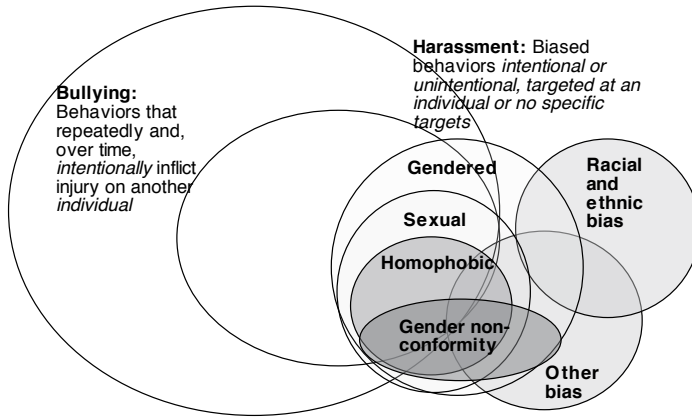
Harassment: Biased behaviors *intentional or unintentional, targeted at an individual or no specific targets*

Bullying: Behaviors that repeatedly and, over time, *intentionally* inflict injury on another *individual*

Gendered

Racial and ethnic bias

Sexual

Homophobic

Gender nonconformity

Other bias